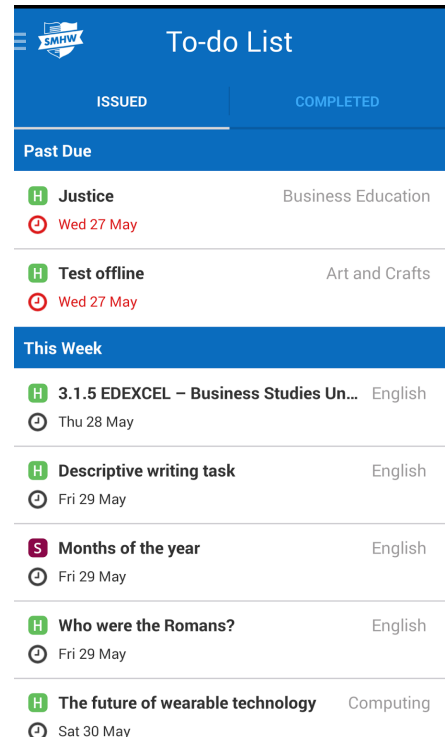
SMHW

To-do List

ISSUED

COMPLETED

Past Due

H Justice
Business Education
Wed 27 May

H Test offline
Art and Crafts
Wed 27 May

This Week

H 3.1.5 EDEXCEL – Business Studies Un...
English
Thu 28 May

H Descriptive writing task
English
Fri 29 May

S Months of the year
English
Fri 29 May

H Who were the Romans?
English
Fri 29 May

H The future of wearable technology
Computing
Sat 30 May